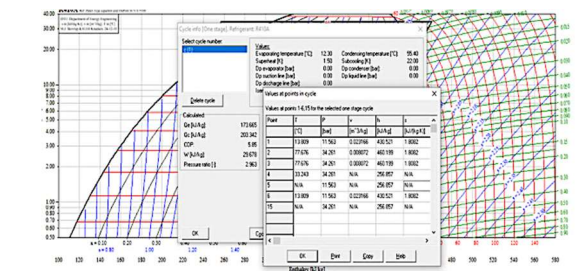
50.00

40.00

30.00

20.00

10.00

8.00

6.00

5.00

4.00

3.00

2.00

1.00

0.80

0.60

0.50

Cycle info (One stage), Refrigerant: R410A

Select cycle number
1 (*)

Delete cycle

Calculated:
Qe [kJ/kg] 171.665
Qc [kJ/kg] 200.342
COP 5.85
W [kJ/kg] 29.678
Pressure ratio [-] 2.963

OK

Values:
Evaporating temperature [°C] 12.30
Superheat [K] 1.50
Dp evaporator [bar] 0.00
Dp suction line [bar] 0.00
Dp discharge line [bar] 0.00

Condensing temperature [°C] 55.40
Subcooling [K] 22.00
Dp condenser [bar] 0.00
Dp liquid line [bar] 0.00

Values at points in cycle

Values at points 1-6,15 for the selected one stage cycle

| Point | T | P | v | h | s |
|---|---|---|---|---|---|
| | [°C] | [bar] | [m^3/kg] | [kJ/kg] | [kJ/(kg K)] |
| 1 | 13.809 | 11.563 | 0.023166 | 430.521 | 1.8062 |
| 2 | 77.676 | 34.261 | 0.008072 | 460.199 | 1.8062 |
| 3 | 77.676 | 34.261 | 0.008072 | 460.199 | 1.8062 |
| 4 | 33.243 | 34.261 | N/A | 256.857 | N/A |
| 5 | N/A | 11.563 | N/A | 256.857 | N/A |
| 6 | 13.809 | 11.563 | 0.023166 | 430.521 | 1.8062 |
| 15 | N/A | 34.261 | N/A | 256.857 | N/A |

OK Print Copy Help

Enthalpy [kJ/kg]

100 120 140 160 180 200 220 240 260 280 300 320 340 360 380 400 420 440 460 480 500 520 540 560 580